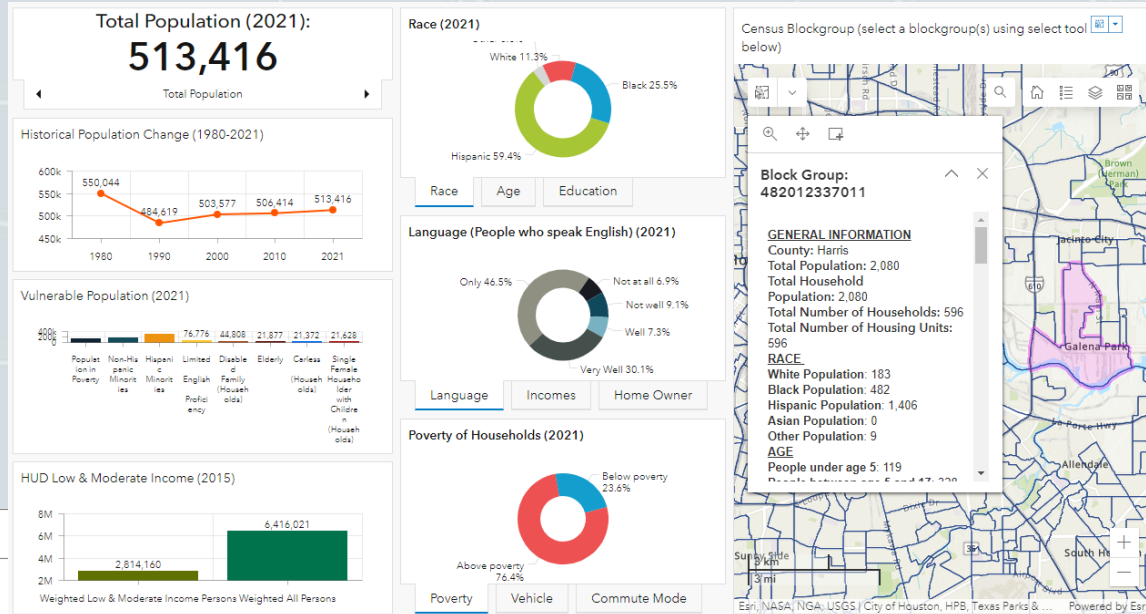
Total Population (2021):
513,416
Total Population

Historical Population Change (1980-2021)

600k
550k
500k
450k
550,044
484,619
503,577
506,414
513,416
1980
1990
2000
2010
2021

Vulnerable Population (2021)

400k
200k
76,776
44,808
21,877
21,372
21,628
Population in Poverty
Non-Hispanic Minorities
Hispanic Minorities
Limited English Proficiency
Disabled Family (Households)
Elderly
Carless (Households)
Single Female Householder with Children (Households)

HUD Low & Moderate Income (2015)

8M
6M
4M
2M
2,814,160
6,416,021
Weighted Low & Moderate Income Persons Weighted All Persons

Race (2021)

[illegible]
White 11.3%
Black 25.5%
Hispanic 59.4%

Race
Age
Education

Language (People who speak English) (2021)

Only 46.5%
Not at all 6.9%
Not well 9.1%
Well 7.3%
Very Well 30.1%

Language
Incomes
Home Owner

Poverty of Households (2021)

Below poverty 23.6%
Above poverty 76.4%

Poverty
Vehicle
Commute Mode

Census Blockgroup (select a blockgroup(s) using select tool below)

Block Group:
482012337011

GENERAL INFORMATION
County: Harris
Total Population: 2,080
Total Household Population: 2,080
Total Number of Households: 596
Total Number of Housing Units: 596
RACE
White Population: 183
Black Population: 482
Hispanic Population: 1,406
Asian Population: 0
Other Population: 9
AGE
People under age 5: 119
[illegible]

Brown (Herman) Park
Jacinto City
610
Galena Park
Allendale
South H
Sunny Side
3 mi
Esri, NASA, NGA, USGS | City of Houston, HPB, Texas Parks & ...
Powered by Esri